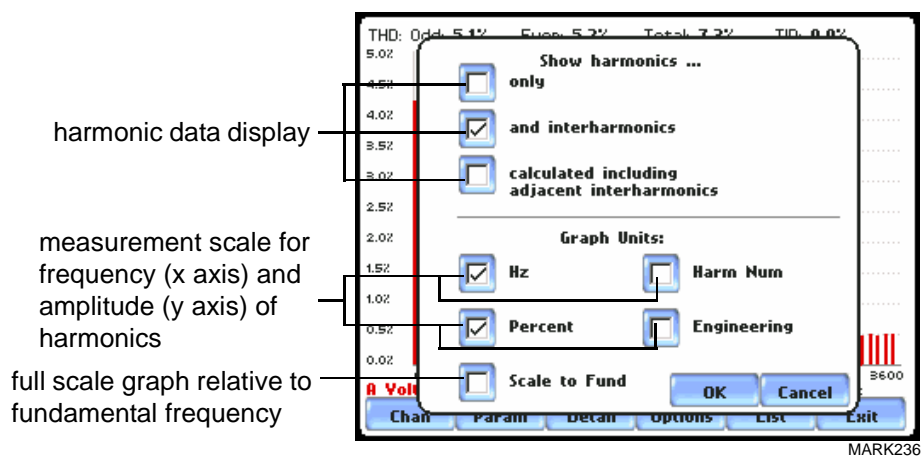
harmonic data display

measurement scale for frequency (x axis) and amplitude (y axis) of harmonics

full scale graph relative to fundamental frequency

THD: Odd: 5.1% Even: 5.2% Total: 7.3% TID: 0.0%

5.0%
4.5%
4.0%
3.5%
3.0%
2.5%
2.0%
1.5%
1.0%
0.5%
0.0%

Show harmonics ...

only

and interharmonics

calculated including adjacent interharmonics

Graph Units:

Hz

Harm Num

Percent

Engineering

Scale to Fund

OK

Cancel

A Volt

3600

Chan

Param

Detail

Options

List

Exit

MARK236